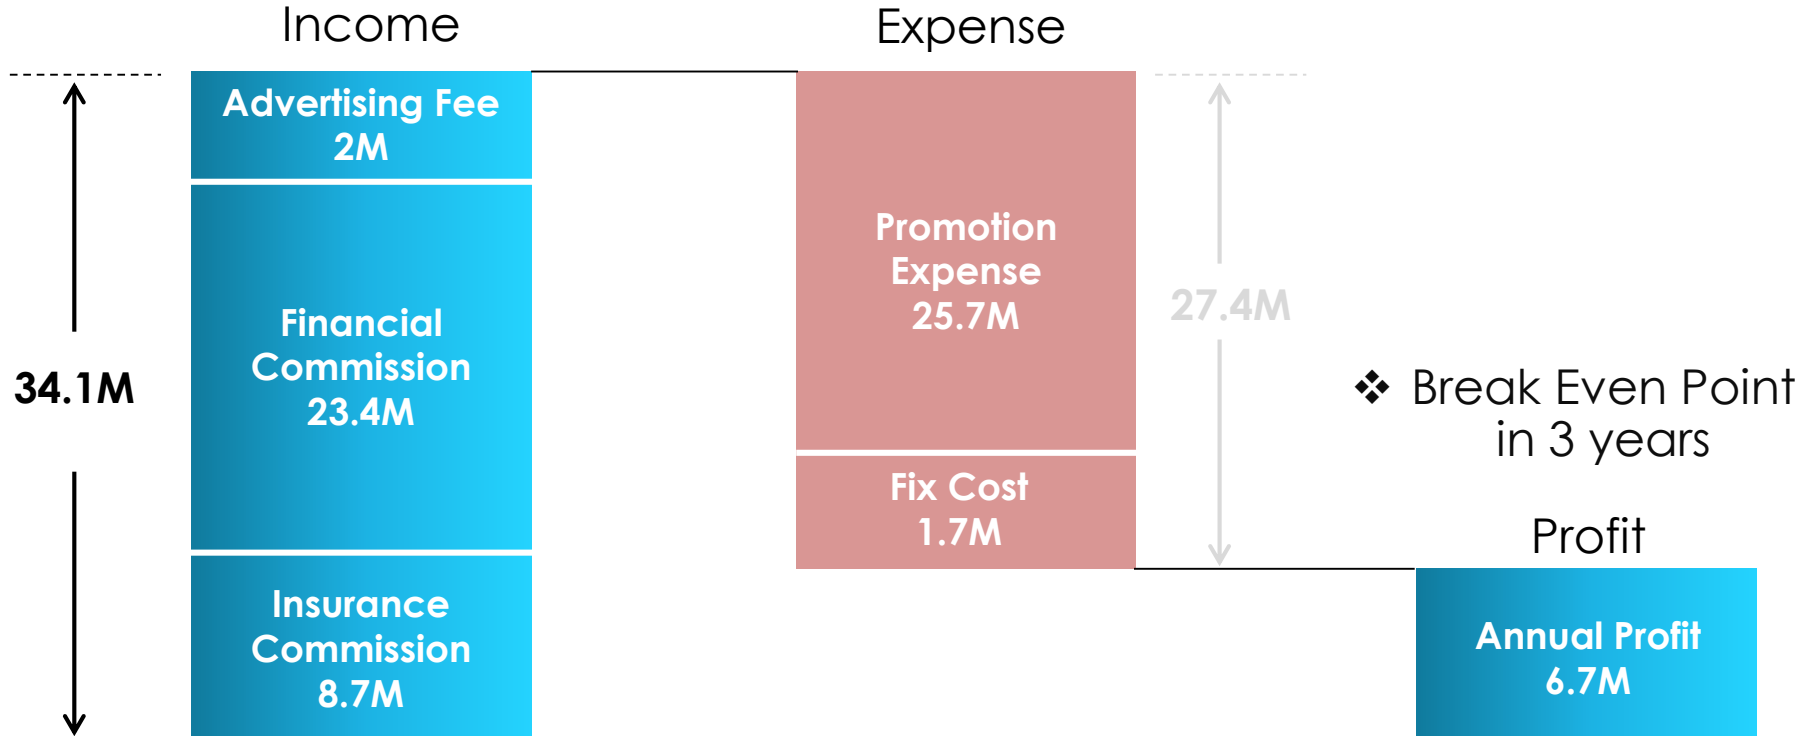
Income

Expense

34.1M

Advertising Fee 2M

Financial Commission 23.4M

Insurance Commission 8.7M

Promotion Expense 25.7M

Fix Cost 1.7M

27.4M

❖ Break Even Point in 3 years

Profit

Annual Profit 6.7M